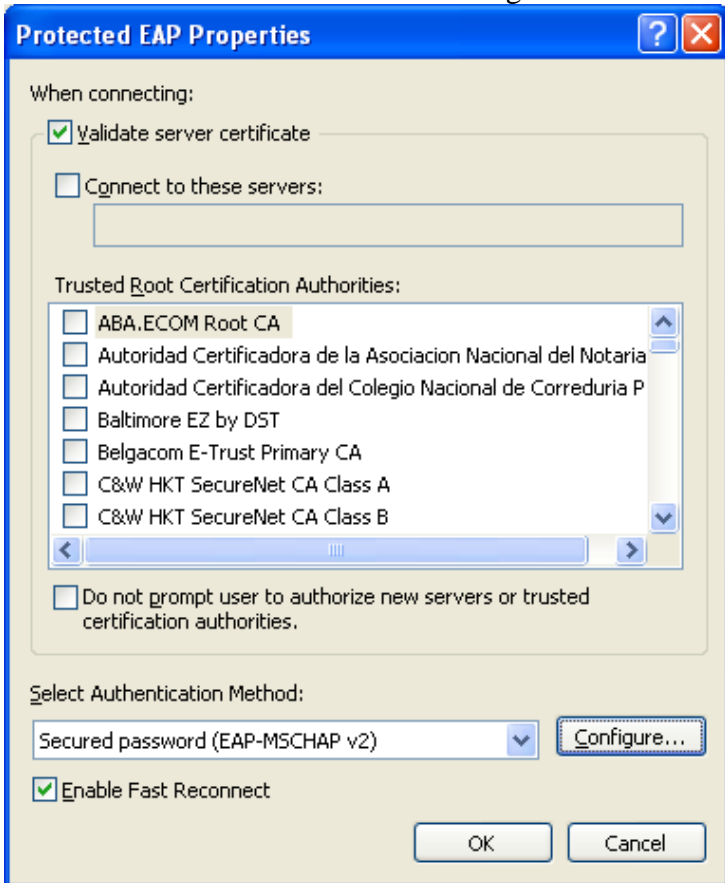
Protected EAP Properties

When connecting:

Validate server certificate

Connect to these servers:

Trusted Root Certification Authorities:

ABA.ECOM Root CA
Autoridad Certificadora de la Asociacion Nacional del Notaria
Autoridad Certificadora del Colegio Nacional de Correduria P
Baltimore EZ by DST
Belgacom E-Trust Primary CA
C&W HKT SecureNet CA Class A
C&W HKT SecureNet CA Class B

Do not prompt user to authorize new servers or trusted certification authorities.

Select Authentication Method:

Secured password (EAP-MSCHAP v2)

Configure...

Enable Fast Reconnect

OK

Cancel